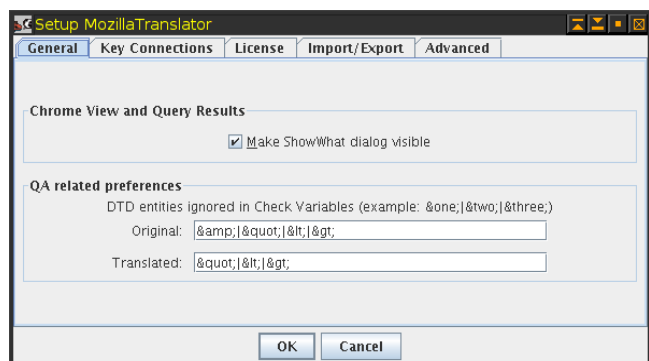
Setup MozillaTranslator

General | Key Connections | License | Import/Export | Advanced

Chrome View and Query Results

Make ShowWhat dialog visible

QA related preferences

DTD entities ignored in Check Variables (example: &one;|&two;|&three;)

Original: &amp;|&quot;|&lt;|&gt;

Translated: &quot;|&lt;|&gt;

OK Cancel